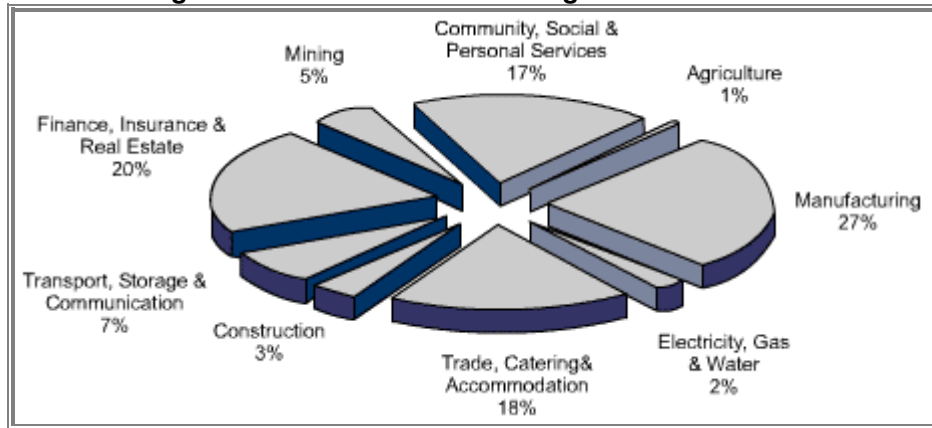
Mining
5%

Community, Social & Personal Services
17%

Agriculture
1%

Finance, Insurance & Real Estate
20%

Manufacturing
27%

Transport, Storage & Communication
7%

Construction
3%

Trade, Catering& Accommodation
18%

Electricity, Gas & Water
2%